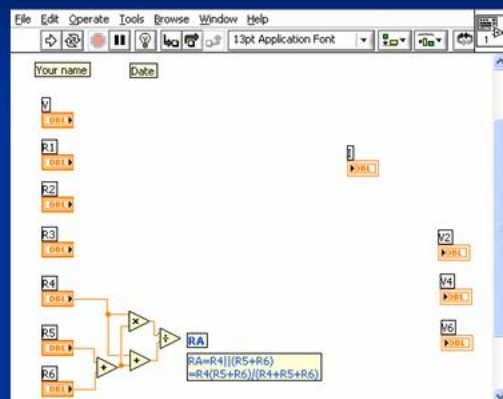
File Edit Operate Tools Browse Window Help

13pt Application Font

1

Your name

Date

V
DBL

R1
DBL

R2
DBL

R3
DBL

R4
DBL

R5
DBL

R6
DBL

I
DBL

V2
DBL

V4
DBL

V6
DBL

RA

RA=R4||(R5+R6)
=R4(R5+R6)/(R4+R5+R6)